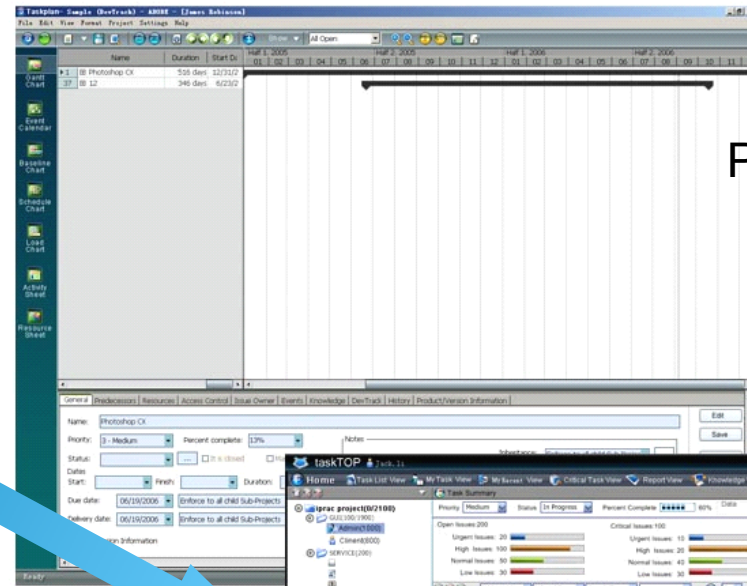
Taskplan- Sample (DevTrack) - ADMIN - [James Robinson]
File Edit View Format Project Settings Help

Show All Open

Gantt Chart
Event Calendar
Baseline Chart
Schedule Chart
Load Chart
Activity Sheet
Resource Sheet

| | Name | Duration | Start Da |
|---|---|---|---|
| 1 | Photoshop CX | 516 days | 12/31/2 |
| 37 | 12 | 346 days | 6/23/2 |

Half 1, 2005 | Half 2, 2005 | Half 1, 2006 | Half 2, 2006
01 02 03 04 05 06 07 08 09 10 11 12 01 02 03 04 05 06 07 08 09 10 11

F

General | Predecessors | Resources | Access Control | Issue Owner | Events | Knowledge | DevTrack | History | Product/Version Information

Name: Photoshop CX
Priority: 3 - Medium
Percent complete: 13%
Status:
It is closed
Notes
Dates
Start:
Finish:
Duration:
Due date: 06/19/2006 Enforce to all child Sub-Projects
Delivery date: 06/19/2006 Enforce to all child Sub-Projects
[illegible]ion Information
Edit
Save

taskTOP
Home | Task List View | My Task View | My Recent View | Critical Task View | Report View | Knowledge
Task Summary
iprac project(0/2100)
GUI(100/1900)
Admin(1000)
Climent(800)
SERVICE(200)
Priority Medium | Status In Progress | Percent Complete 60% | Date
Open Issues:200
Urgent Issues: 20
High Issues: 100
Normal Issues: 50
Low Issues: 30
Critical Issues:100
Urgent Issues: 10
High Issues: 20
Normal Issues: 40
Low Issues: 30

Ready